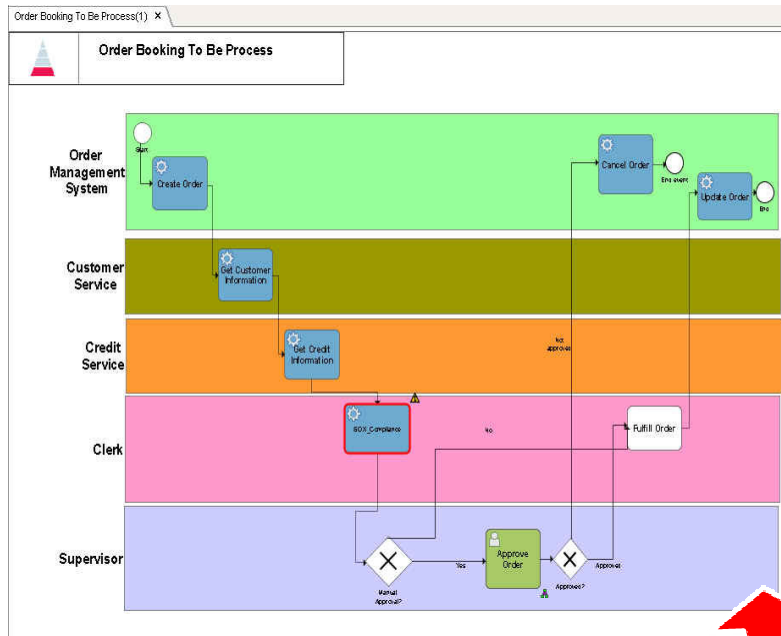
Order Booking To Be Process(1) ×

Order Booking To Be Process

Order Management System

Start

Create Order

Cancel Order

End event

Update Order

End

Customer Service

Get Customer Information

Credit Service

Get Credit Information

No approved

Clerk

SOX_Compliance

No

Fulfill Order

Supervisor

Yes

Approve Order

Approved

Manual Approval?

Approved?